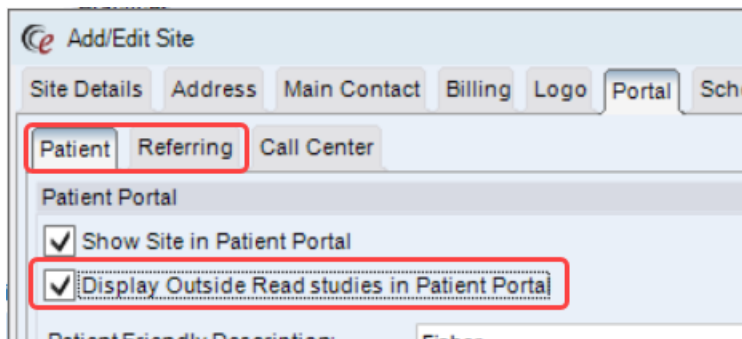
Add/Edit Site

Site Details | Address | Main Contact | Billing | Logo | Portal | Sch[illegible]

Patient | Referring | Call Center

Patient Portal

Show Site in Patient Portal

Display Outside Read studies in Patient Portal

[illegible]